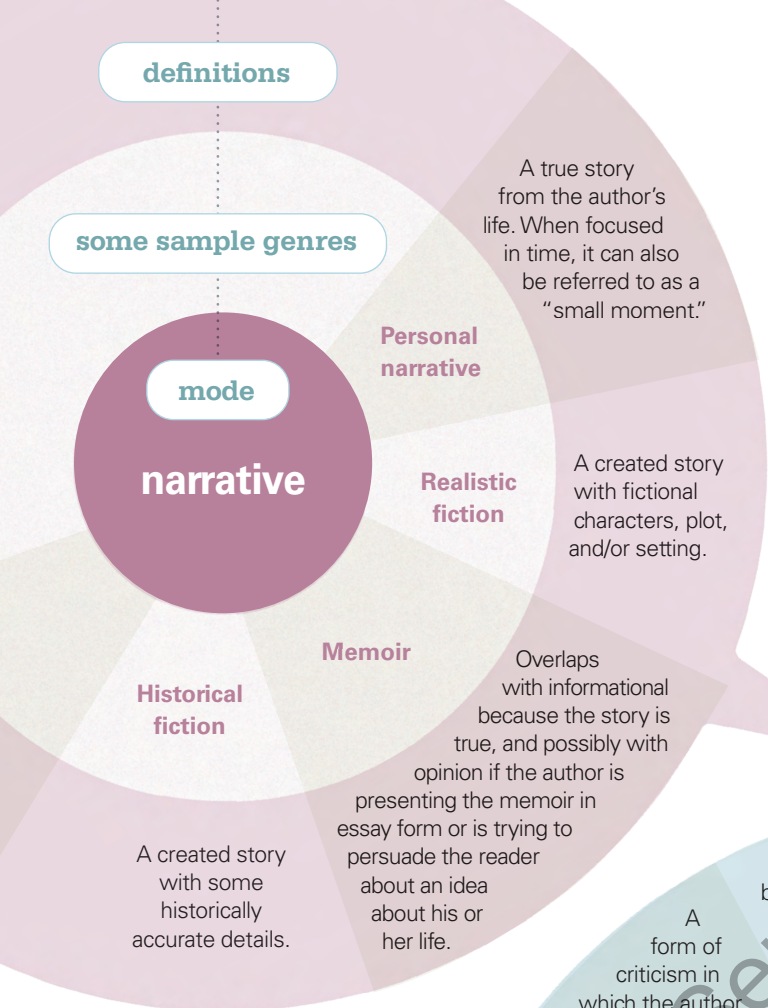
definitions

some sample genres

mode

narrative

Personal narrative

A true story from the author's life. When focused in time, it can also be referred to as a "small moment."

Realistic fiction

A created story with fictional characters, plot, and/or setting.

Memoir

Overlaps with informational because the story is true, and possibly with opinion if the author is presenting the memoir in essay form or is trying to persuade the reader about an idea about his or her life.

Historical fiction

A created story with some historically accurate details.

A form of criticism in which the author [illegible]

b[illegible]